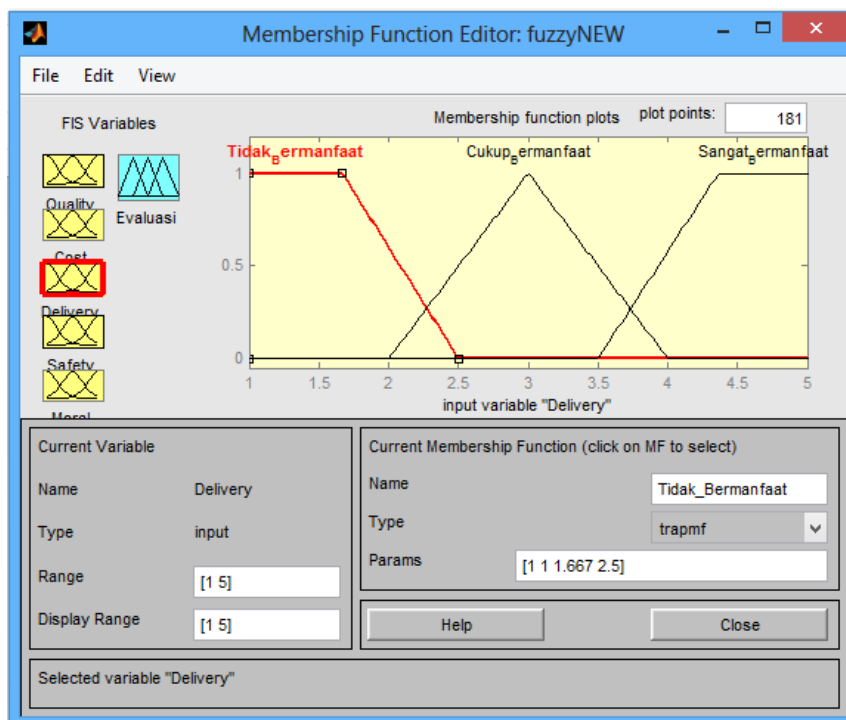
Membership Function Editor: fuzzyNEW

File Edit View

FIS Variables

Quality

Evaluasi

Cost

Delivery

Safety

Moral

Membership function plots

plot points: 181

$\text{Tidak}_\text{B}\text{ermanfaat}$

$\text{Cukup}_\text{B}\text{ermanfaat}$

$\text{Sangat}_\text{B}\text{ermanfaat}$

1

0.5

0

1 1.5 2 2.5 3 3.5 4 4.5 5

input variable "Delivery"

Current Variable

Name Delivery

Type input

Range [1 5]

Display Range [1 5]

Current Membership Function (click on MF to select)

Name Tidak_Bermanfaat

Type trapmf

Params [1 1 1.667 2.5]

Help

Close

Selected variable "Delivery"